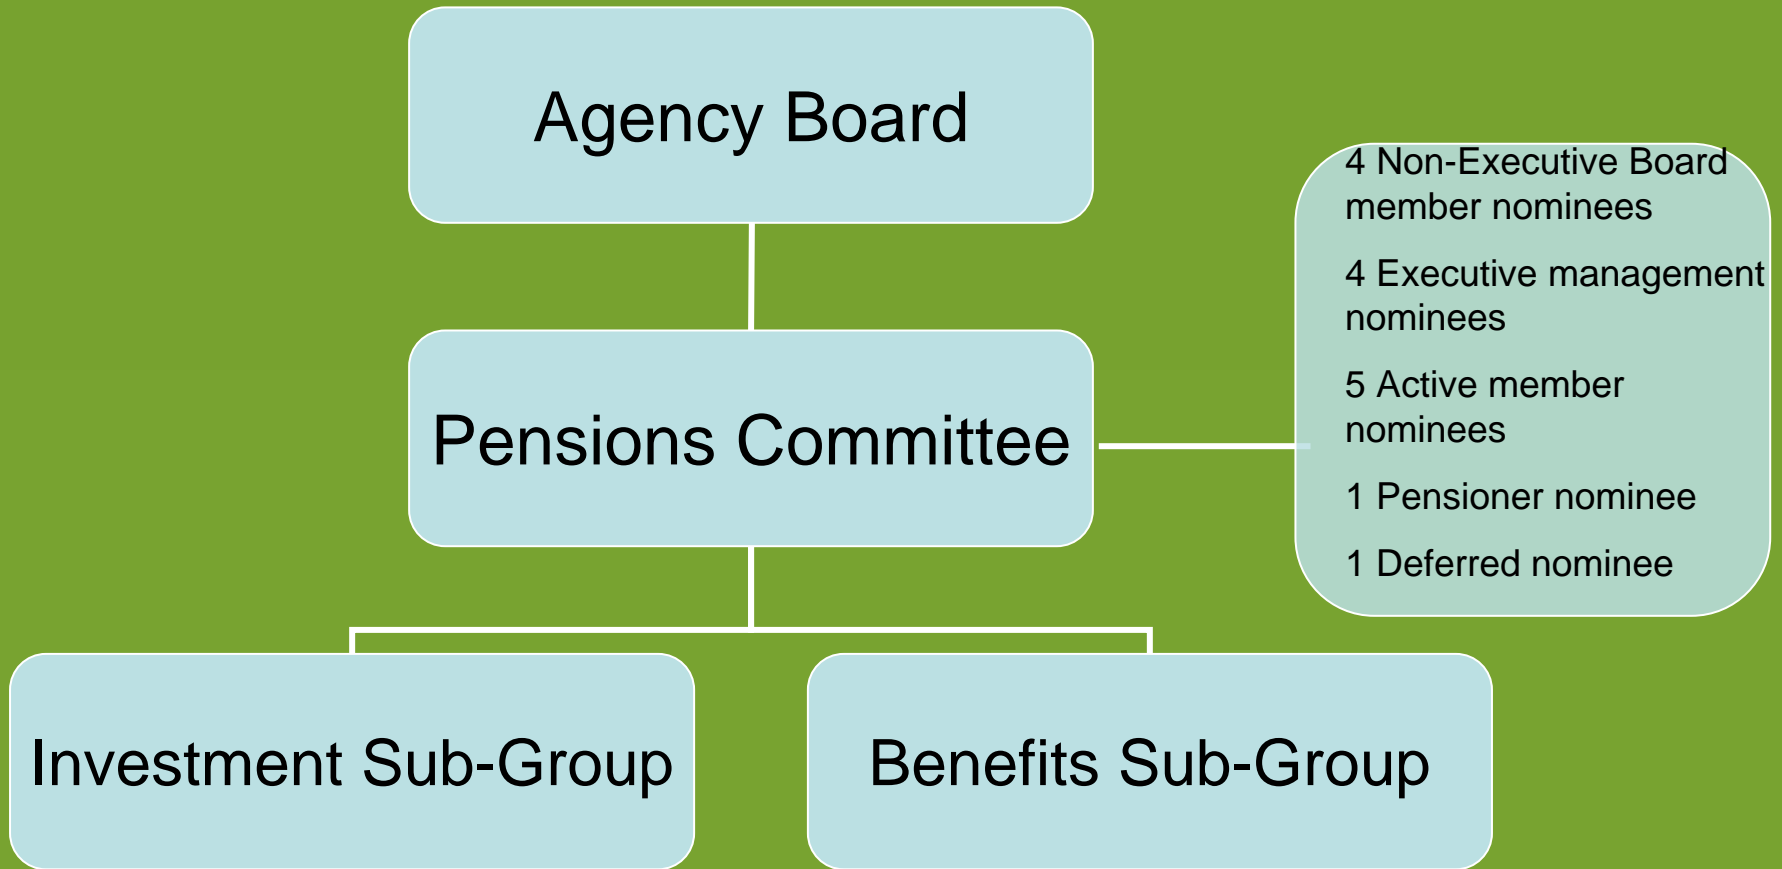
Agency Board

Pensions Committee

4 Non-Executive Board member nominees

4 Executive management nominees

5 Active member nominees

1 Pensioner nominee

1 Deferred nominee

Investment Sub-Group

Benefits Sub-Group